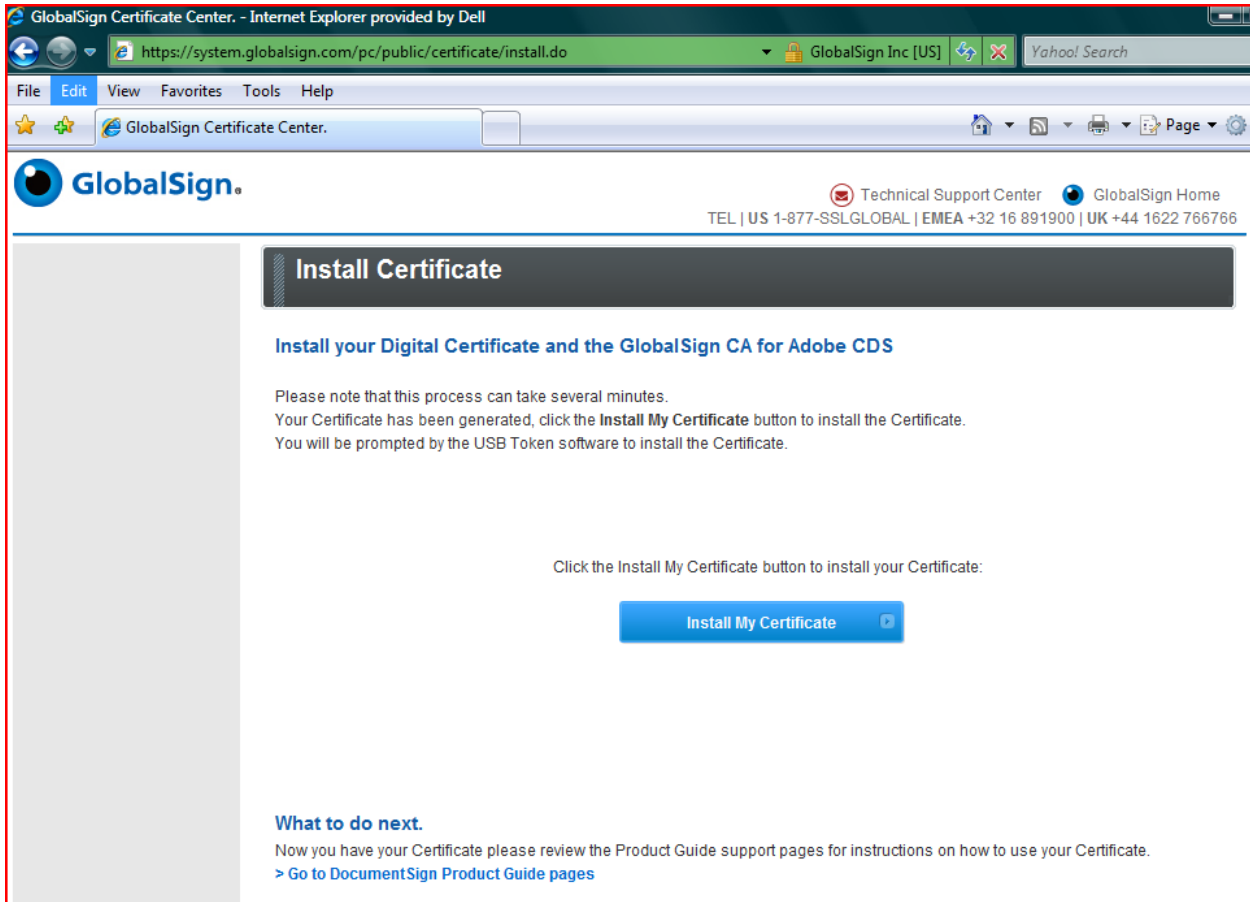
GlobalSign Certificate Center. - Internet Explorer provided by Dell

https://system.globalsign.com/pc/public/certificate/install.do

GlobalSign Inc [US]

Yahoo! Search

File Edit View Favorites Tools Help

GlobalSign Certificate Center.

Page

GlobalSign.

Technical Support Center GlobalSign Home

TEL | US 1-877-SSLGLOBAL | EMEA +32 16 891900 | UK +44 1622 766766

Install Certificate

Install your Digital Certificate and the GlobalSign CA for Adobe CDS

Please note that this process can take several minutes.
Your Certificate has been generated, click the Install My Certificate button to install the Certificate.
You will be prompted by the USB Token software to install the Certificate.

Click the Install My Certificate button to install your Certificate:

Install My Certificate

What to do next.

Now you have your Certificate please review the Product Guide support pages for instructions on how to use your Certificate.

> Go to DocumentSign Product Guide pages